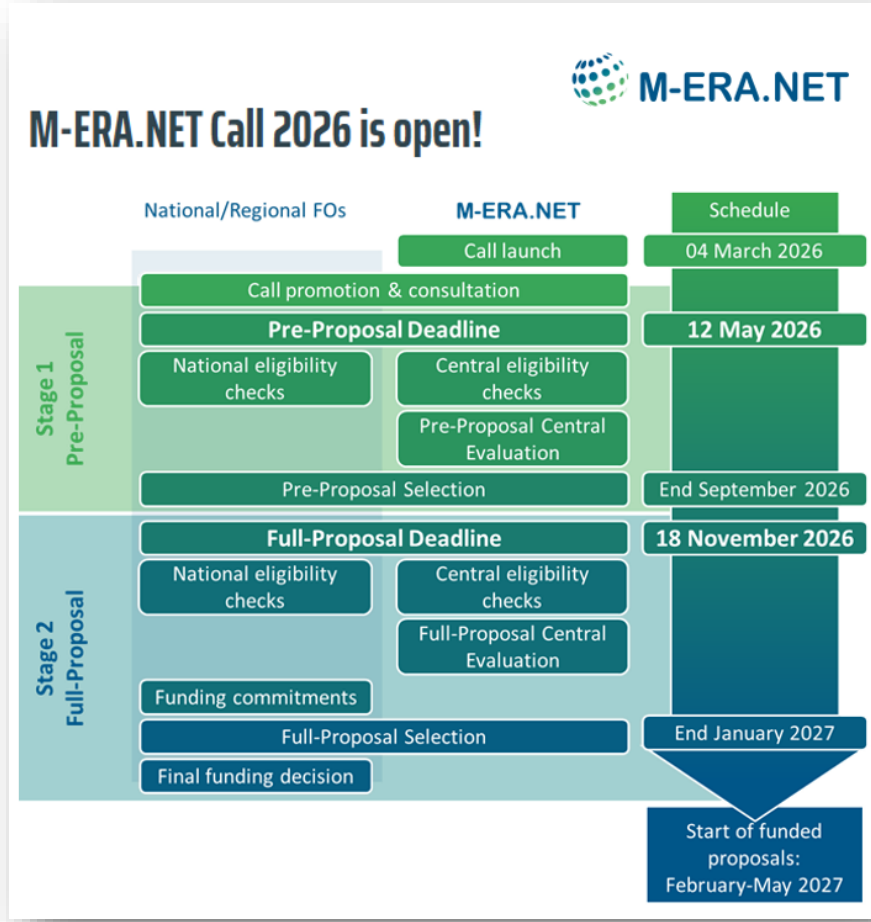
M-ERA.NET

M-ERA.NET Call 2026 is open!

National/Regional FOs

M-ERA.NET

Schedule

Call launch

04 March 2026

Call promotion & consultation

Stage 1 Pre-Proposal

Pre-Proposal Deadline

12 May 2026

National eligibility checks

Central eligibility checks

Pre-Proposal Central Evaluation

Pre-Proposal Selection

End September 2026

Stage 2 Full-Proposal

Full-Proposal Deadline

18 November 2026

National eligibility checks

Central eligibility checks

Full-Proposal Central Evaluation

Funding commitments

Full-Proposal Selection

End January 2027

Final funding decision

Start of funded proposals: February-May 2027